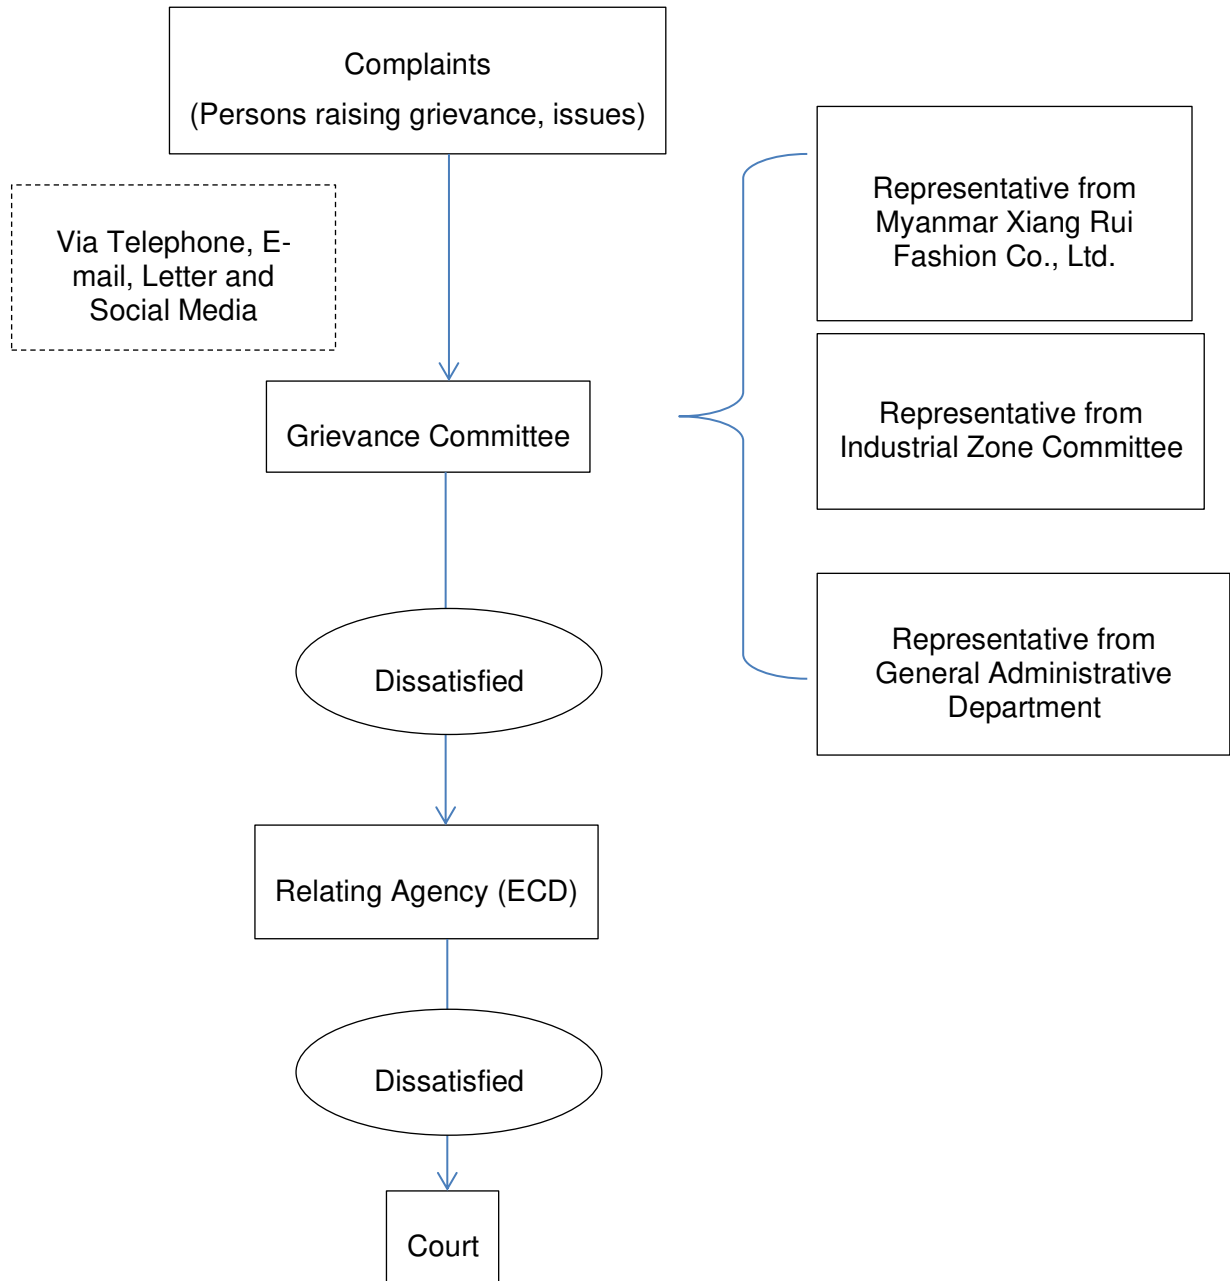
Complaints
(Persons raising grievance, issues)

Via Telephone, E-mail, Letter and Social Media

Grievance Committee

Representative from Myanmar Xiang Rui Fashion Co., Ltd.

Representative from Industrial Zone Committee

Representative from General Administrative Department

Dissatisfied

Relating Agency (ECD)

Dissatisfied

Court